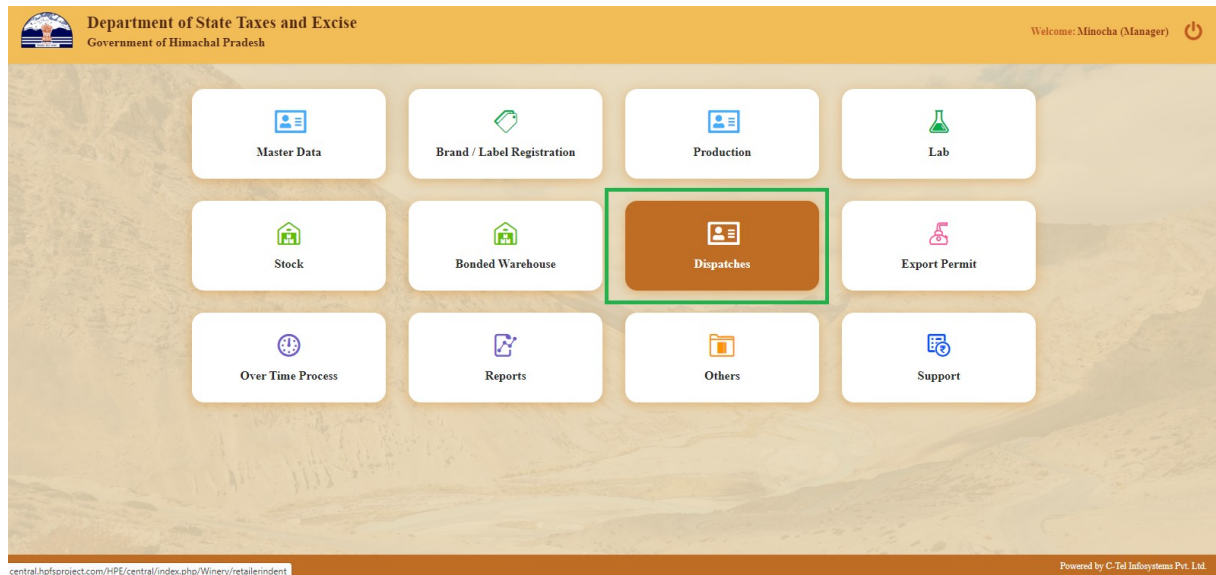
Department of State Taxes and Excise
Government of Himachal Pradesh

Welcome: Minocha (Manager)

Master Data

Brand / Label Registration

Production

Lab

Stock

Bonded Warehouse

Dispatches

Export Permit

Over Time Process

Reports

Others

Support

central.hpfsproject.com/HPE/central/index.php/Winery/retailerindent

Powered by C-Tel Infosystems Pvt. Ltd.